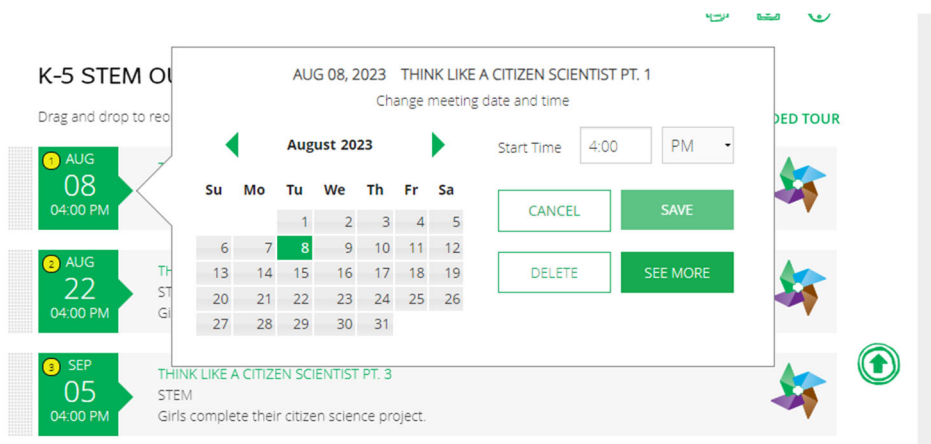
K-5 STEM OU

Drag and drop to reo

DED TOUR

1 AUG 08 04:00 PM

2 AUG 22 04:00 PM

TH
ST
Gi

AUG 08, 2023 THINK LIKE A CITIZEN SCIENTIST PT. 1

Change meeting date and time

August 2023

| Su | Mo | Tu | We | Th | Fr | Sa |
|---|---|---|---|---|---|---|
| | | 1 | 2 | 3 | 4 | 5 |
| 6 | 7 | 8 | 9 | 10 | 11 | 12 |
| 13 | 14 | 15 | 16 | 17 | 18 | 19 |
| 20 | 21 | 22 | 23 | 24 | 25 | 26 |
| 27 | 28 | 29 | 30 | 31 | | |

Start Time 4:00 PM

CANCEL

SAVE

DELETE

SEE MORE

3 SEP 05 04:00 PM

THINK LIKE A CITIZEN SCIENTIST PT. 3

STEM

Girls complete their citizen science project.